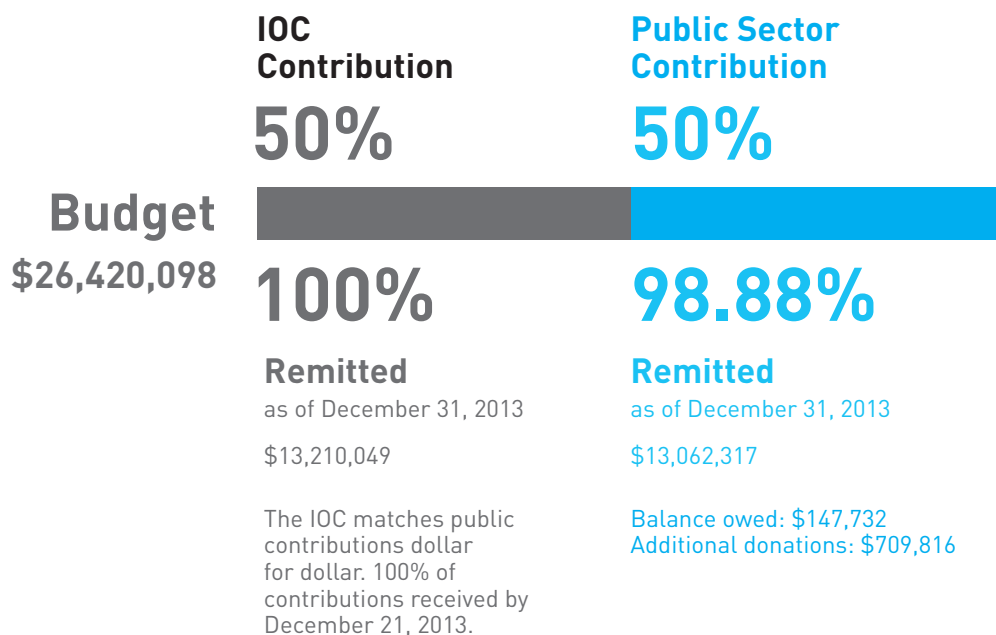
IOC Contribution

50%

Public Sector Contribution

50%

Budget

$26,420,098

100%

Remitted

as of December 31, 2013

$13,210,049

The IOC matches public contributions dollar for dollar. 100% of contributions received by December 21, 2013.

98.88%

Remitted

as of December 31, 2013

$13,062,317

Balance owed: $147,732
Additional donations: $709,816